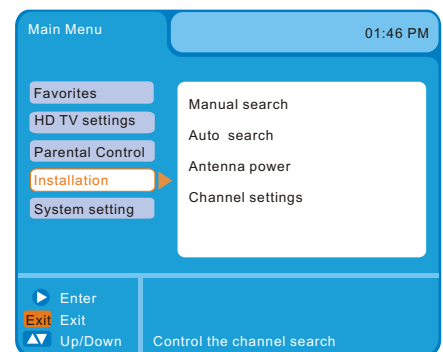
Main Menu

01:46 PM

Favorites
HD TV settings
Parental Control
Installation
System setting

Manual search
Auto search
Antenna power
Channel settings

Enter
Exit Exit
Up/Down

Control the channel search